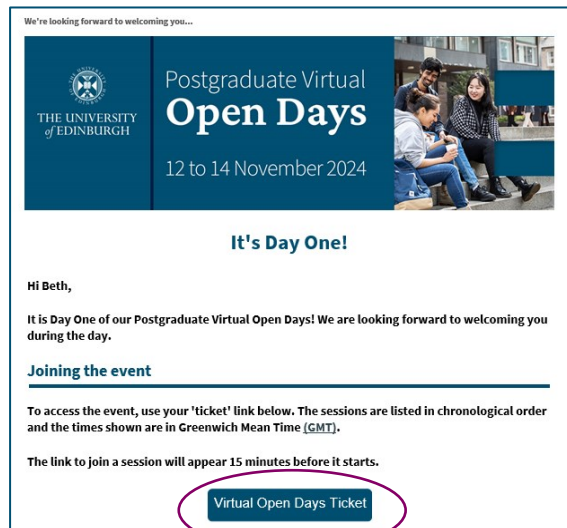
We're looking forward to welcoming you...

THE UNIVERSITY of EDINBURGH

Postgraduate Virtual
Open Days
12 to 14 November 2024

It's Day One!

Hi Beth,

It is Day One of our Postgraduate Virtual Open Days! We are looking forward to welcoming you during the day.

Joining the event

To access the event, use your 'ticket' link below. The sessions are listed in chronological order and the times shown are in Greenwich Mean Time (GMT).

The link to join a session will appear 15 minutes before it starts.

Virtual Open Days Ticket